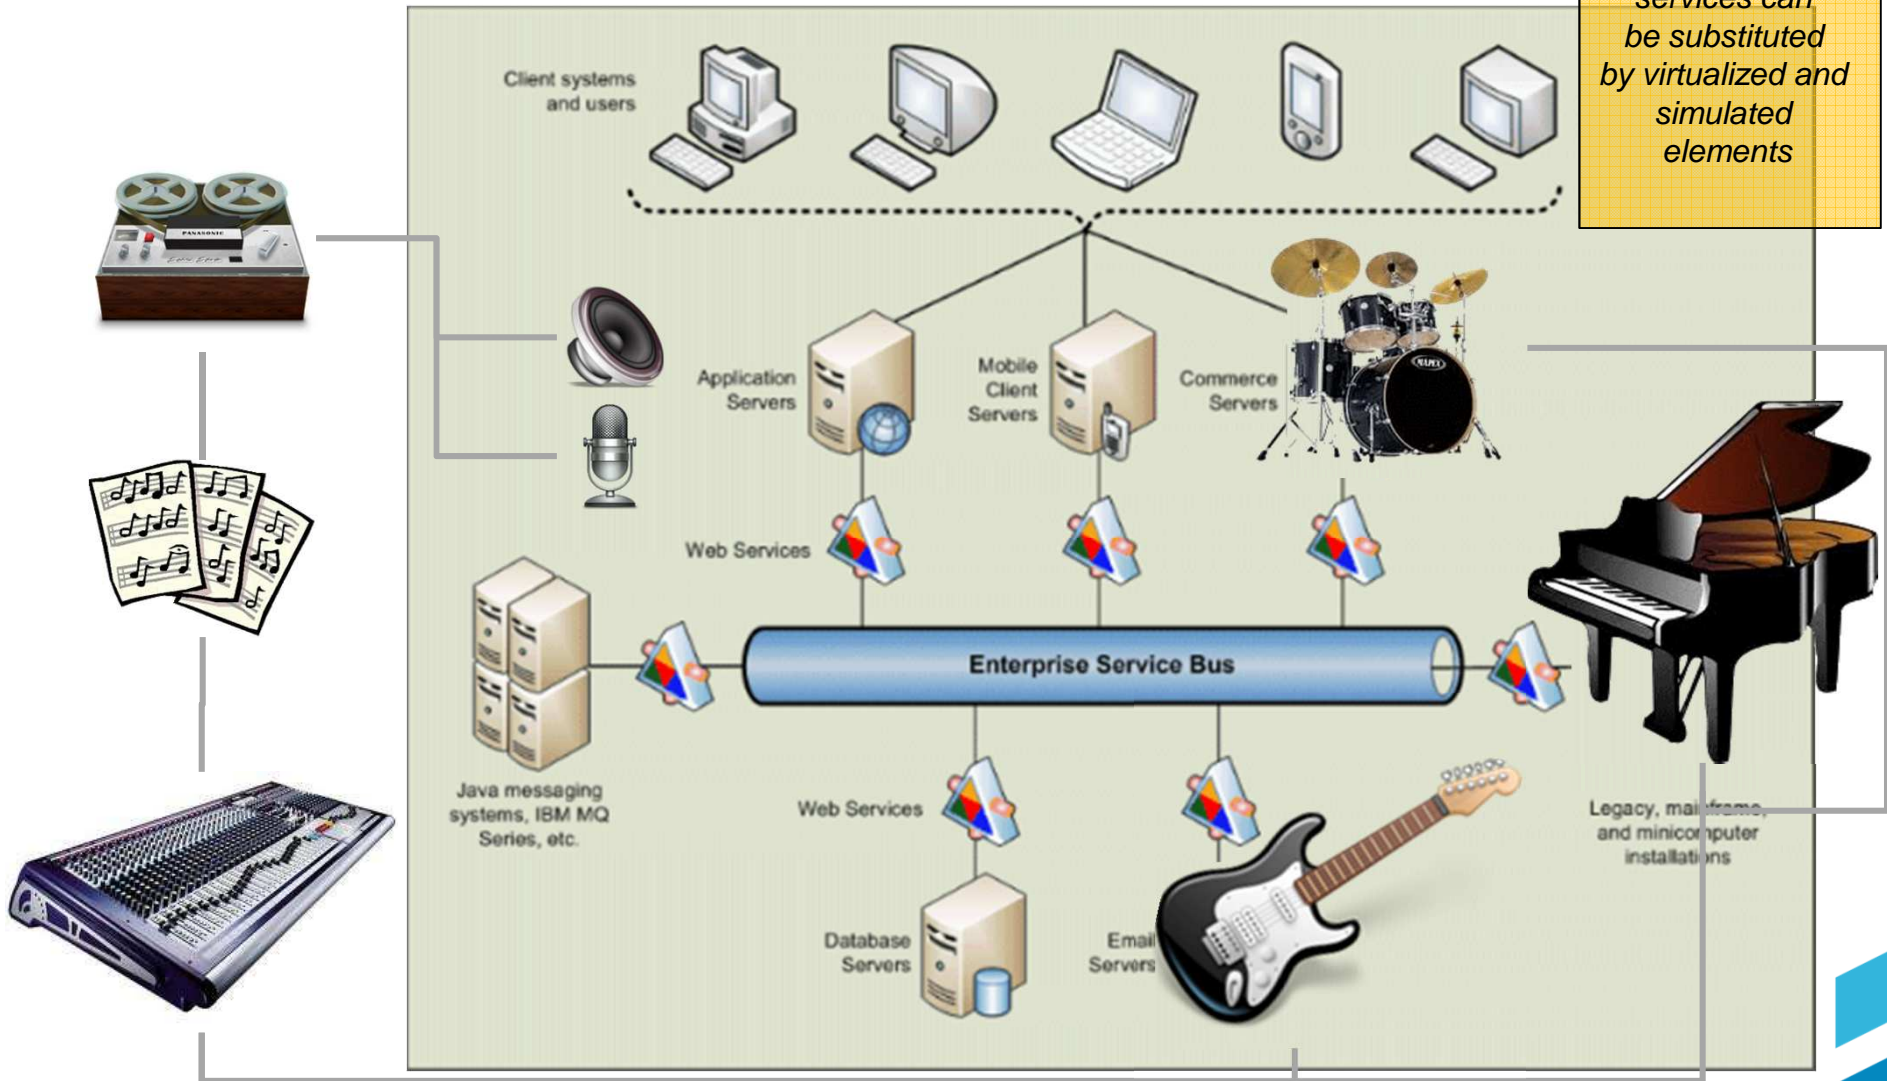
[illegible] services can be substituted by virtualized and simulated elements

Client systems and users

Application Servers

Mobile Client Servers

Commerce Servers

Web Services

Enterprise Service Bus

Java messaging systems, IBM MQ Series, etc.

Web Services

Database Servers

Email Servers

Legacy, mainframe, and minicomputer installations